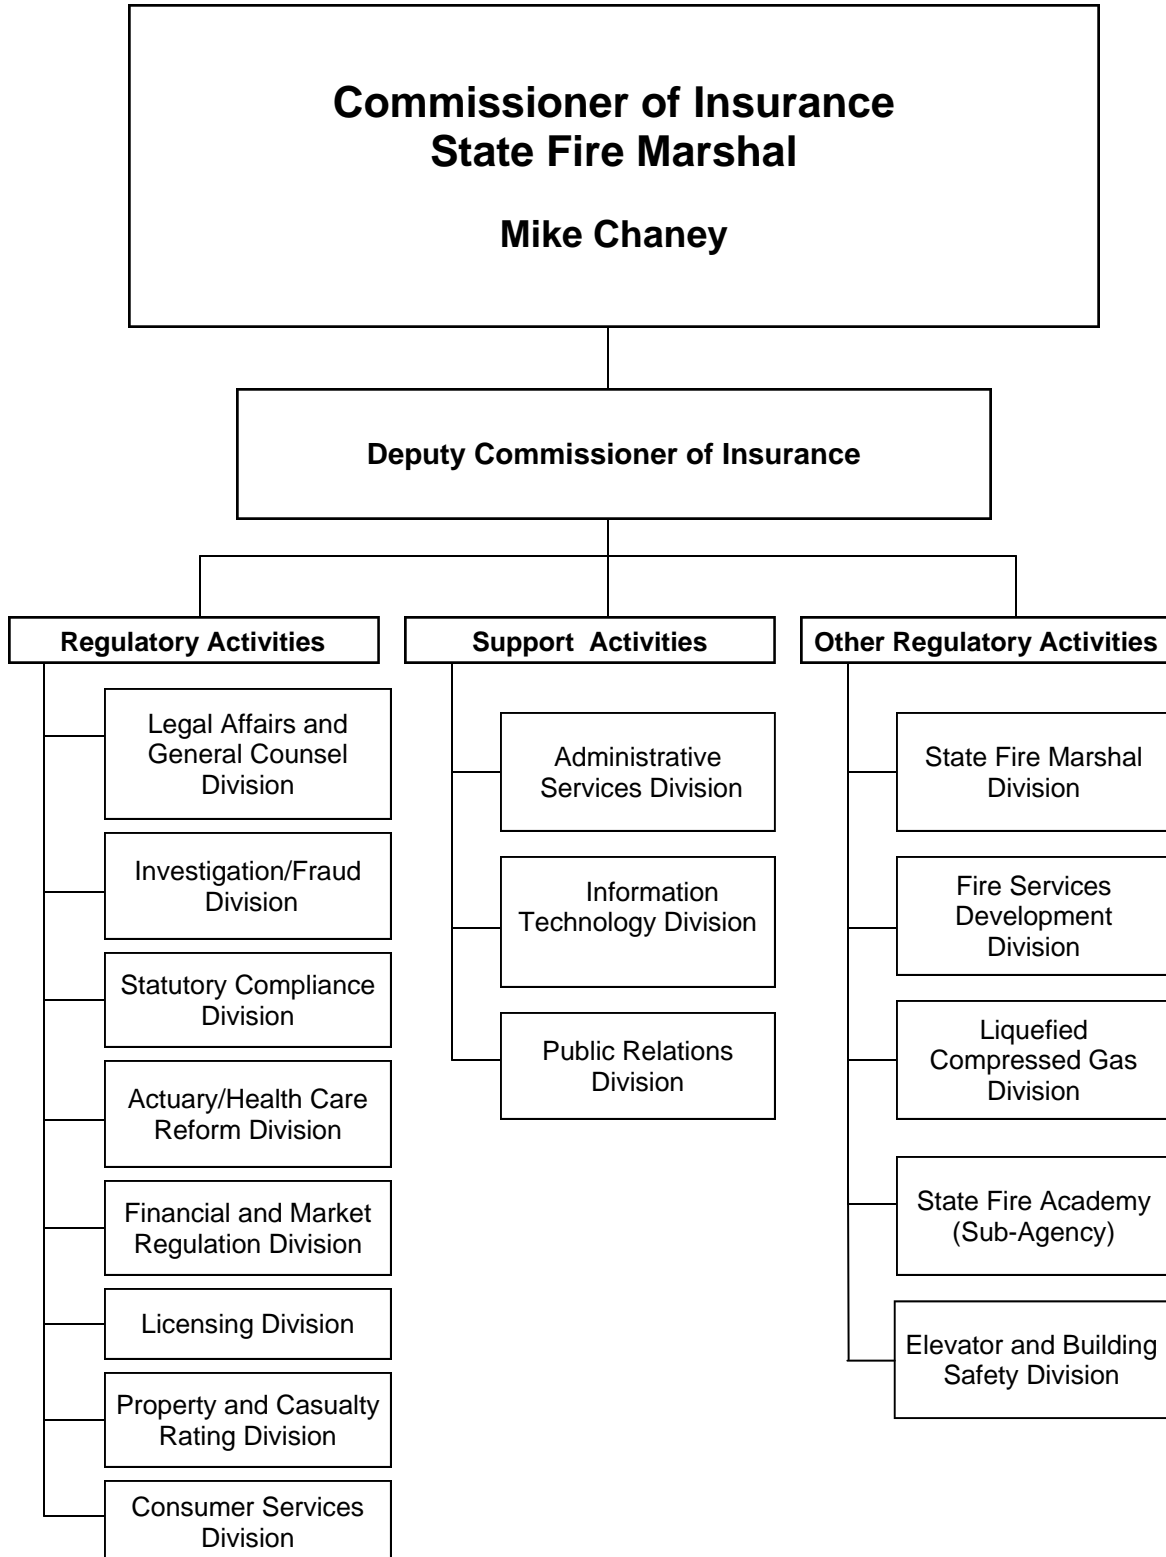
Commissioner of Insurance
State Fire Marshal

Mike Chaney

Deputy Commissioner of Insurance

Regulatory Activities

Legal Affairs and General Counsel Division

Investigation/Fraud Division

Statutory Compliance Division

Actuary/Health Care Reform Division

Financial and Market Regulation Division

Licensing Division

Property and Casualty Rating Division

Consumer Services Division

Support Activities

Administrative Services Division

Information Technology Division

Public Relations Division

Other Regulatory Activities

State Fire Marshal Division

Fire Services Development Division

Liquefied Compressed Gas Division

State Fire Academy (Sub-Agency)

Elevator and Building Safety Division